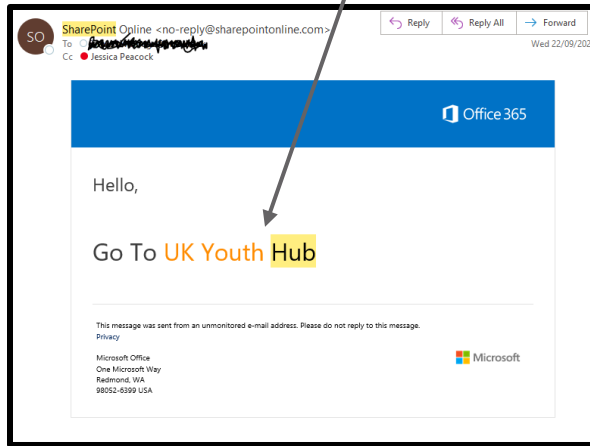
SO SharePoint Online <no-reply@sharepointonline.com>
To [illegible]
Cc Jessica Peacock

Reply Reply All Forward
Wed 22/09/20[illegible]

Office 365

Hello,

Go To UK Youth Hub

This message was sent from an unmonitored e-mail address. Please do not reply to this message.
Privacy

Microsoft Office
One Microsoft Way
Redmond, WA
98052-6399 USA

Microsoft